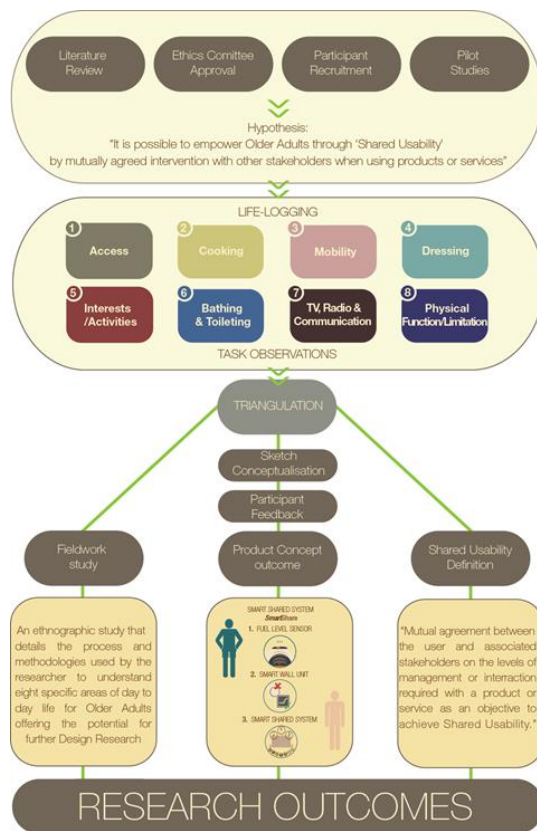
Literature Review

Ethics Comittee Approval

Participant Recruitment

Pilot Studies

Hypothesis:
"It is possible to empower Older Adults through 'Shared Usability' by mutually agreed intervention with other stakeholders when using products or services"

LIFE-LOGGING

1 Access

2 Cooking

3 Mobility

4 Dressing

5 Interests /Activities

6 Bathing & Toileting

7 TV, Radio & Communication

8 Physical Function/Limitation

TASK OBSERVATIONS

TRIANGULATION

Sketch Conceptualisation

Participant Feedback

Fieldwork study

Product Concept outcome

Shared Usability Definition

An ethnographic study that details the process and methodologies used by the researcher to understand eight specific areas of day to day life for Older Adults offering the potential for further Design Research

SMART SHARED SYSTEM
SmartShare
1. FUEL LEVEL SENSOR
2. SMART WALL UNIT
3. SMART SHARED SYSTEM

"Mutual agreement between the user and associated stakeholders on the levels of management or interaction required with a product or service as an objective to achieve Shared Usability."

RESEARCH OUTCOMES